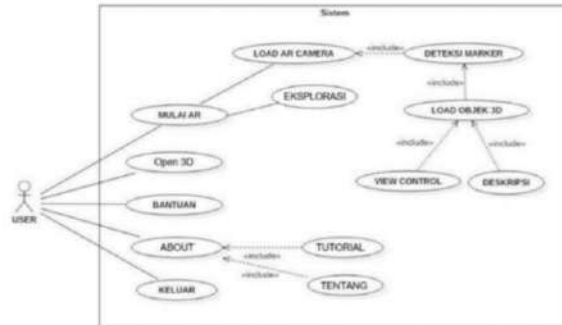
Sistem

LOAD AR CAMERA

«include»

DETEKSI MARKER

«include»

EKSPLORASI

MULAI AR

LOAD OBJEK 3D

«include»

«include»

VIEW CONTROL

DESKRIPSI

Open 3D

USER

BANTUAN

ABOUT

«include»

TUTORIAL

«include»

TENTANG

KELUAR